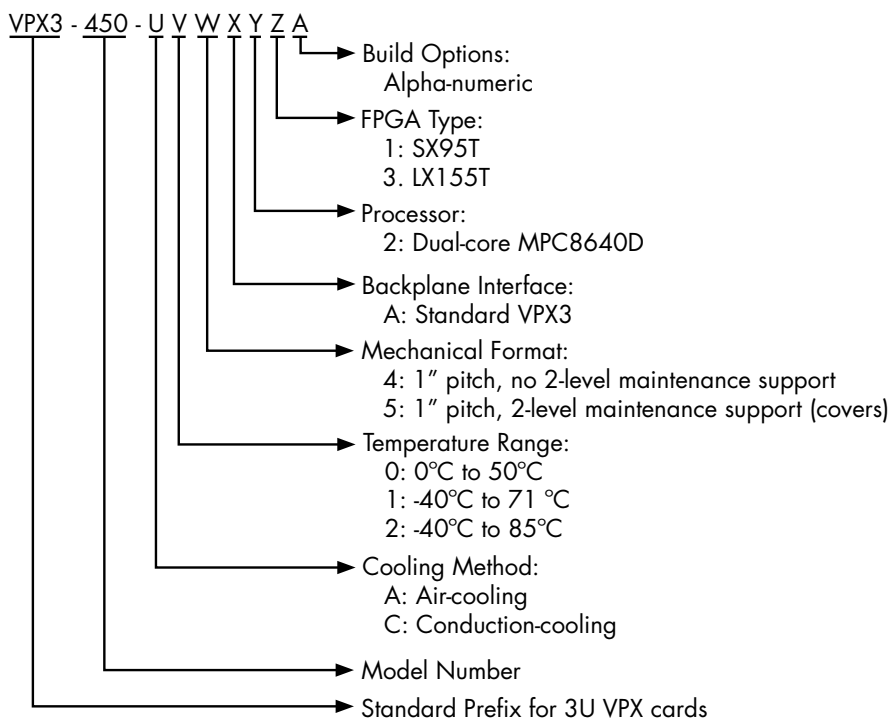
VPX3 - 450 - U V W X Y Z A

Build Options:
Alpha-numeric

FPGA Type:
1: SX95T
3. LX155T

Processor:
2: Dual-core MPC8640D

Backplane Interface:
A: Standard VPX3

Mechanical Format:
4: 1″ pitch, no 2-level maintenance support
5: 1″ pitch, 2-level maintenance support (covers)

Temperature Range:
0: 0°C to 50°C
1: -40°C to 71 °C
2: -40°C to 85°C

Cooling Method:
A: Air-cooling
C: Conduction-cooling

Model Number

Standard Prefix for 3U VPX cards